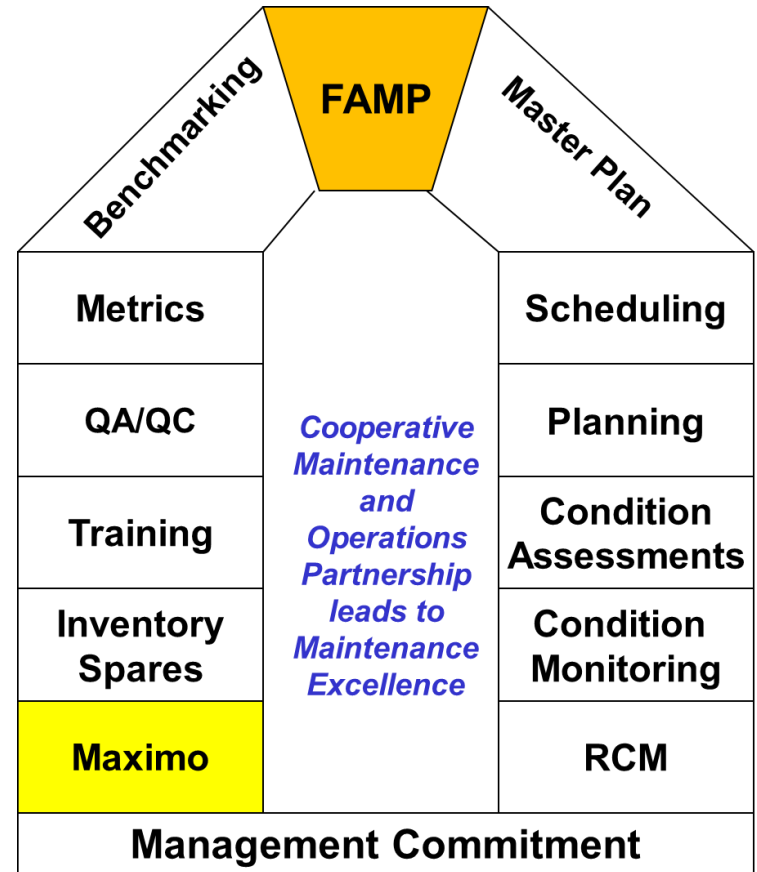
Benchmarking

FAMP

Master Plan

Metrics

QA/QC

Training

Inventory Spares

Maximo

Cooperative Maintenance and Operations Partnership leads to Maintenance Excellence

Scheduling

Planning

Condition Assessments

Condition Monitoring

RCM

Management Commitment